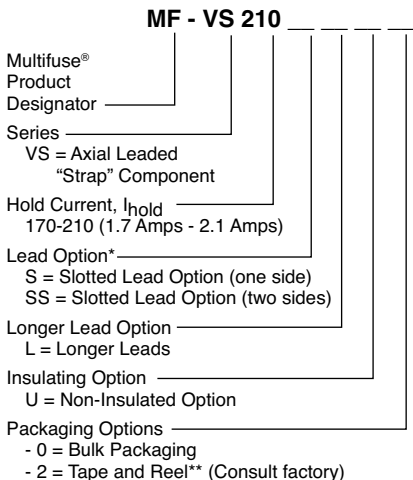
MF - VS 210 __ __ __ __

Multifuse® Product Designator

Series
VS = Axial Leaded "Strap" Component

Hold Current, $I_{hold}$
170-210 (1.7 Amps - 2.1 Amps)

Lead Option*
S = Slotted Lead Option (one side)
SS = Slotted Lead Option (two sides)

Longer Lead Option
L = Longer Leads

Insulating Option
U = Non-Insulated Option

Packaging Options
- 0 = Bulk Packaging
- 2 = Tape and Reel** (Consult factory)